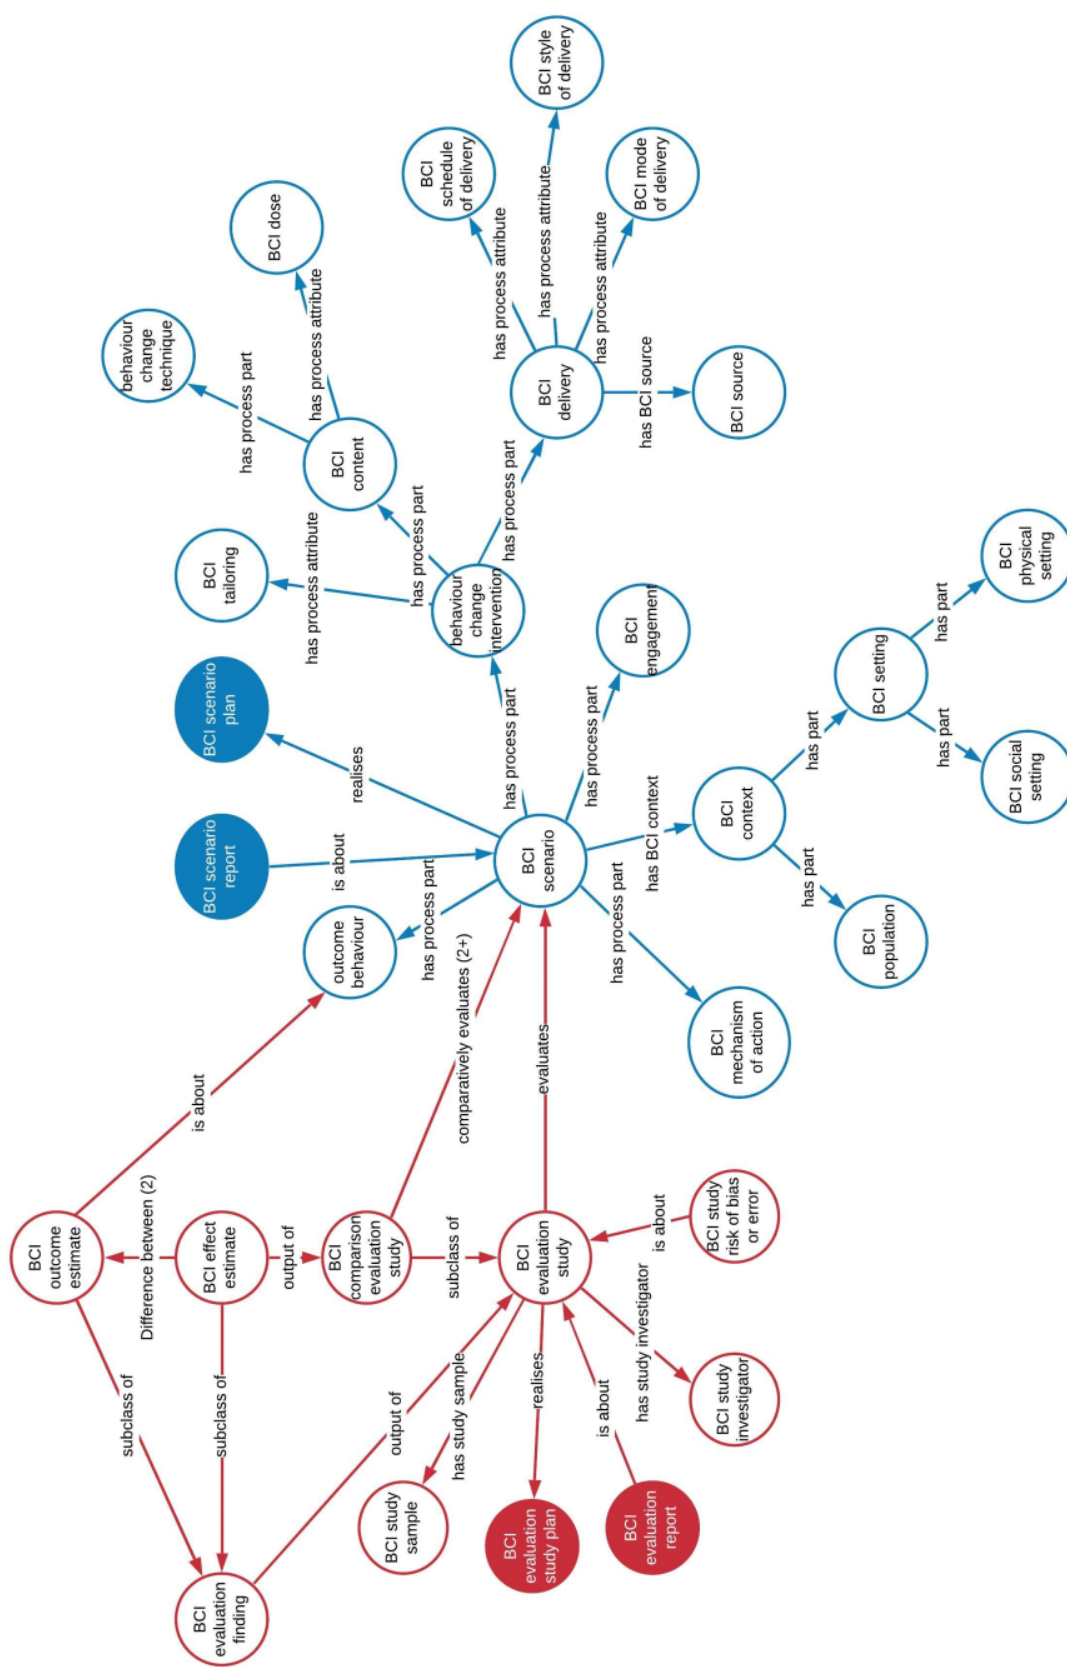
BCI style of delivery

BCI schedule of delivery

BCI mode of delivery

BCI dose

has process attribute

has process attribute

has process attribute

behaviour change technique

has process part

has process attribute

BCI delivery

has BCI source

BCI source

BCI content

has process part

has process part

BCI tailoring

has process attribute

behaviour change intervention

BCI physical setting

has part

BCI scenario plan

BCI engagement

BCI setting

realises

has process part

has process part

has part

has part

BCI social setting

BCI scenario report

is about

BCI scenario

has BCI context

BCI context

has process part

has part

outcome behaviour

has process part

comparatively evaluates (2+)

BCI population

BCI mechanism of action

is about

evaluates

Difference between (2)

BCI study risk of bias or error

is about

BCI outcome estimate

BCI effect estimate

output of

BCI comparison evaluation study

subclass of

BCI evaluation study

has study investigator

subclass of

subclass of

output of

has study sample

realises

is about

BCI study investigator

BCI study sample

BCI evaluation study plan

BCI evaluation report

BCI evaluation finding